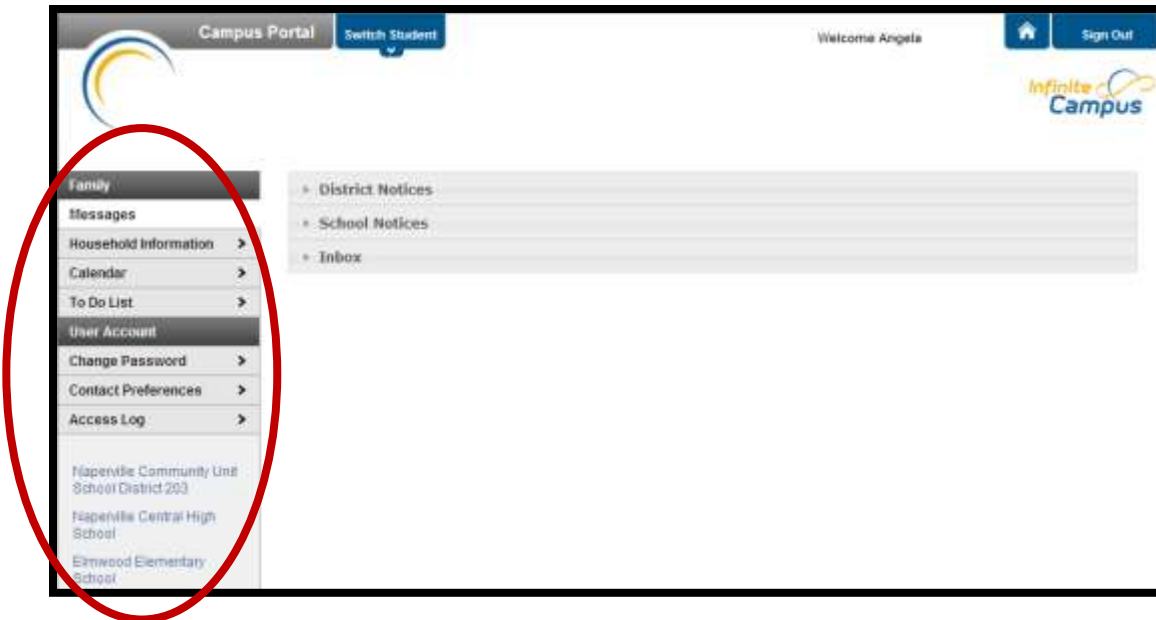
Campus Portal Switch Student

Welcome Angela

Sign Out

Infinite Campus

Family
Messages
Household Information >
Calendar >
To Do List >
User Account
Change Password >
Contact Preferences >
Access Log >

Naperville Community Unit School District 203
Naperville Central High School
Elmwood Elementary School

District Notices
School Notices
Inbox